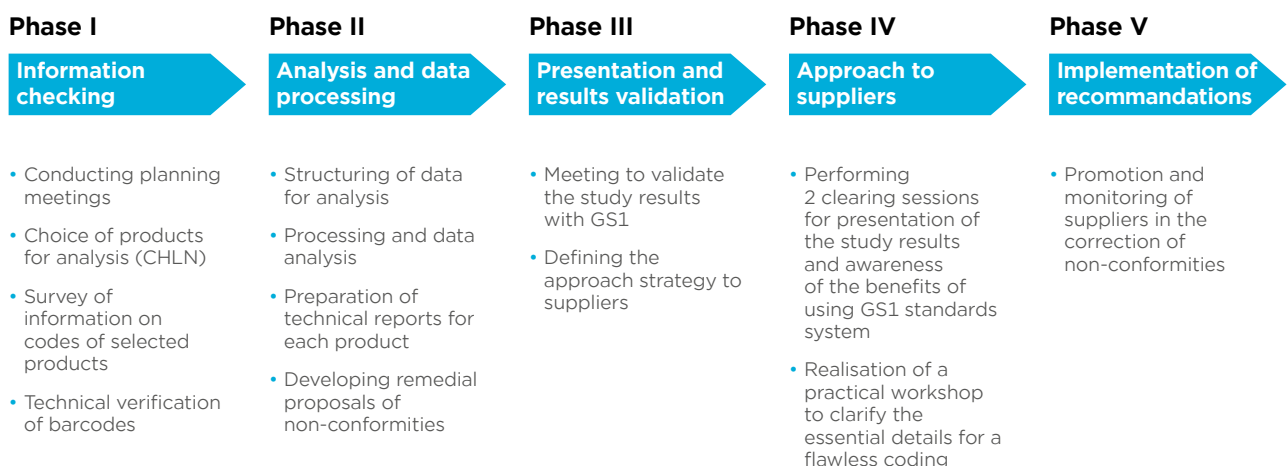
Phase I

Information checking

• Conducting planning meetings
• Choice of products for analysis (CHLN)
• Survey of information on codes of selected products
• Technical verification of barcodes

Phase II

Analysis and data processing

• Structuring of data for analysis
• Processing and data analysis
• Preparation of technical reports for each product
• Developing remedial proposals of non-conformities

Phase III

Presentation and results validation

• Meeting to validate the study results with GS1
• Defining the approach strategy to suppliers

Phase IV

Approach to suppliers

• Performing 2 clearing sessions for presentation of the study results and awareness of the benefits of using GS1 standards system
• Realisation of a practical workshop to clarify the essential details for a flawless coding

Phase V

Implementation of recommandations

• Promotion and monitoring of suppliers in the correction of non-conformities